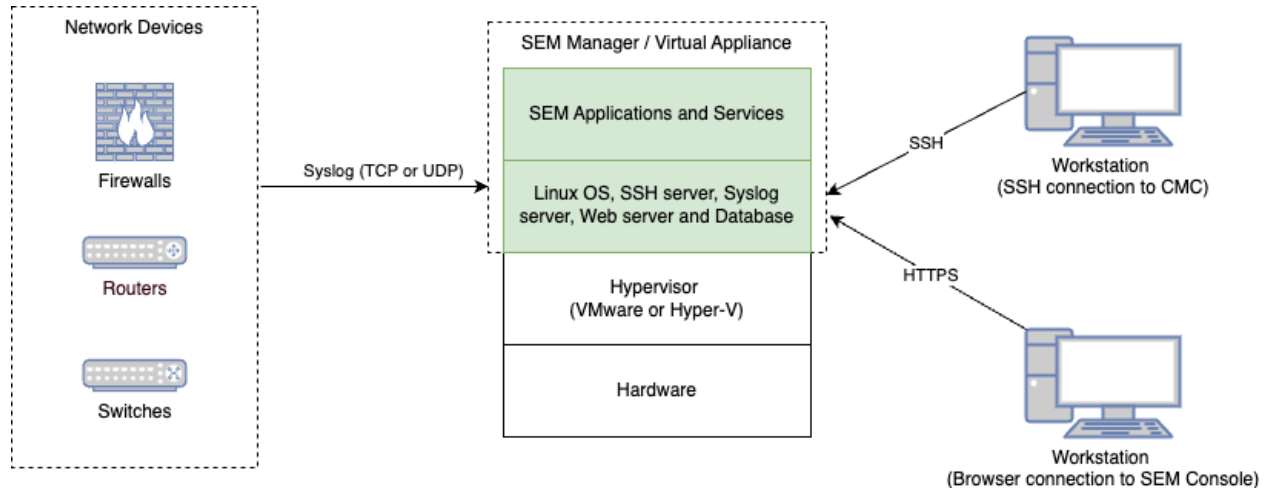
Network Devices

Firewalls

Routers

Switches

Syslog (TCP or UDP)

SEM Manager / Virtual Appliance

SEM Applications and Services

Linux OS, SSH server, Syslog server, Web server and Database

Hypervisor
(VMware or Hyper-V)

Hardware

SSH

HTTPS

Workstation
(SSH connection to CMC)

Workstation
(Browser connection to SEM Console)